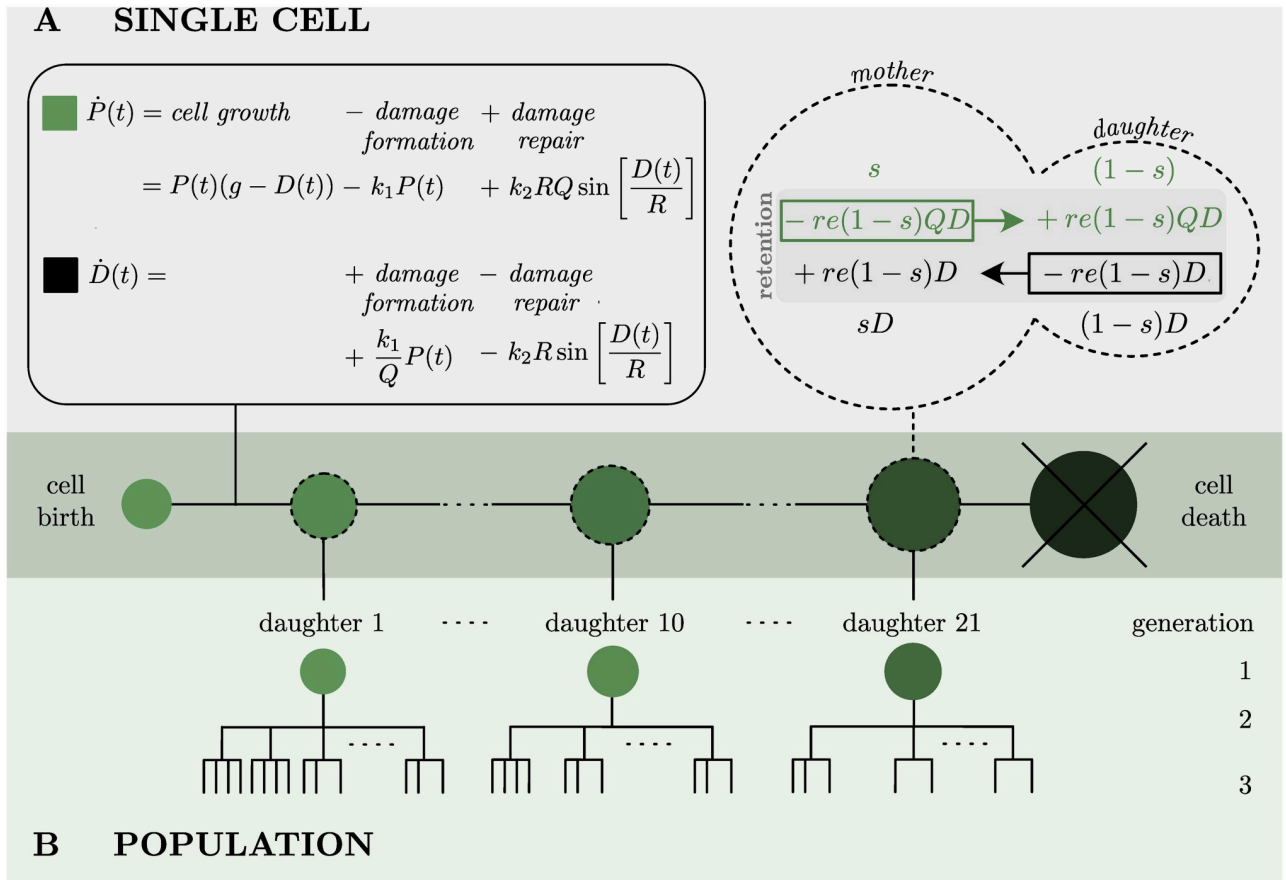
A SINGLE CELL

$\dot{P}(t) =$ *cell growth* $-$ *damage formation* $+$ *damage repair*

$= P(t)(g - D(t)) - k_1 P(t) + k_2 RQ \sin\left[\frac{D(t)}{R}\right]$

$\dot{D}(t) =$ $+$ *damage formation* $-$ *damage repair*

$+ \frac{k_1}{Q} P(t) - k_2 R \sin\left[\frac{D(t)}{R}\right]$

mother

daughter

$s$

$(1-s)$

retention

$-re(1-s)QD$

$+re(1-s)QD$

$+re(1-s)D$

$-re(1-s)D$

$sD$

$(1-s)D$

cell birth

cell death

daughter 1 ···· daughter 10 ···· daughter 21

generation

1

2

3

B POPULATION